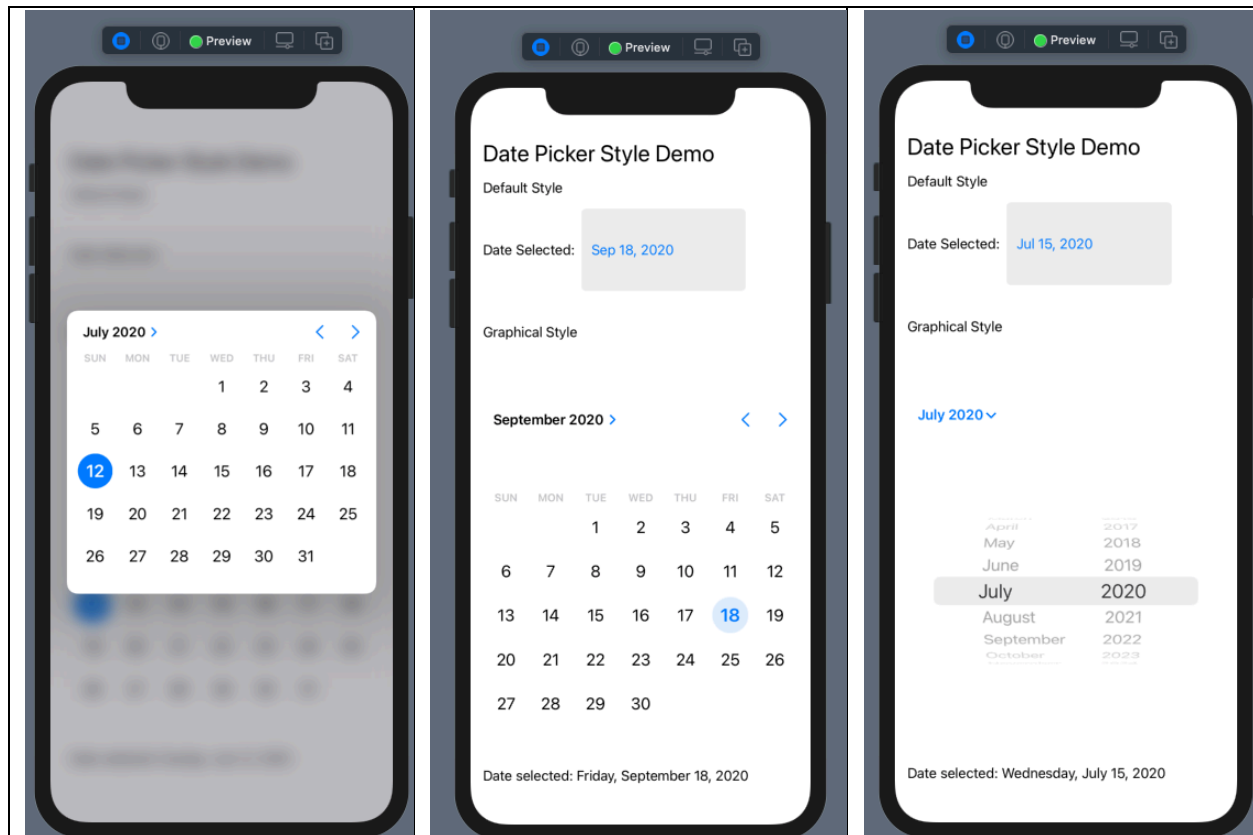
Preview

July 2020 >

| SUN | MON | TUE | WED | THU | FRI | SAT |
|---|---|---|---|---|---|---|
| | | | 1 | 2 | 3 | 4 |
| 5 | 6 | 7 | 8 | 9 | 10 | 11 |
| 12 | 13 | 14 | 15 | 16 | 17 | 18 |
| 19 | 20 | 21 | 22 | 23 | 24 | 25 |
| 26 | 27 | 28 | 29 | 30 | 31 | |

Preview

Date Picker Style Demo

Default Style

Date Selected: Sep 18, 2020

Graphical Style

September 2020 >

| SUN | MON | TUE | WED | THU | FRI | SAT |
|---|---|---|---|---|---|---|
| | | 1 | 2 | 3 | 4 | 5 |
| 6 | 7 | 8 | 9 | 10 | 11 | 12 |
| 13 | 14 | 15 | 16 | 17 | 18 | 19 |
| 20 | 21 | 22 | 23 | 24 | 25 | 26 |
| 27 | 28 | 29 | 30 | | | |

Date selected: Friday, September 18, 2020

Preview

Date Picker Style Demo

Default Style

Date Selected: Jul 15, 2020

Graphical Style

July 2020

April 2017
May 2018
June 2019
July 2020
August 2021
September 2022
October 2023

Date selected: Wednesday, July 15, 2020